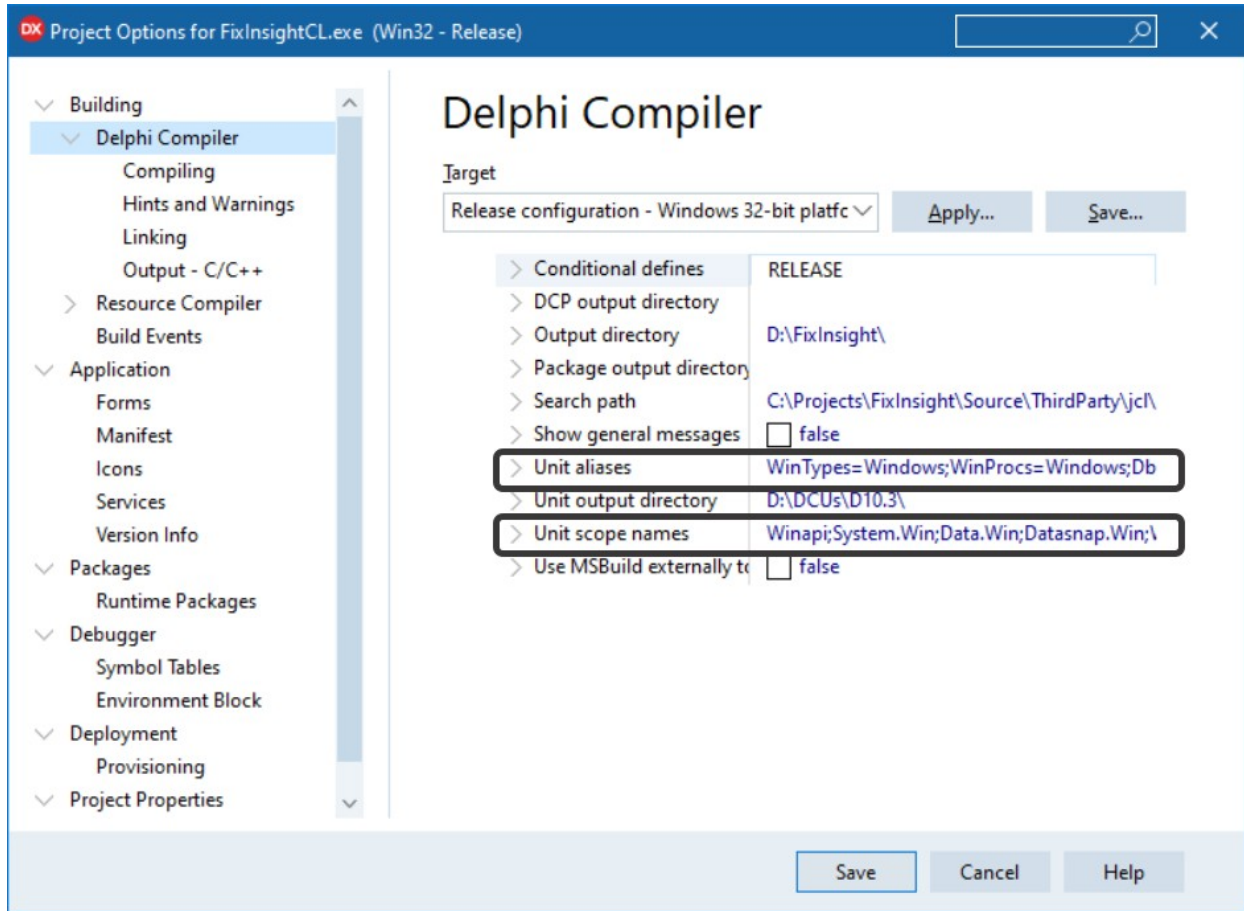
DX Project Options for FixInsightCL.exe (Win32 - Release)

Building
Delphi Compiler
Compiling
Hints and Warnings
Linking
Output - C/C++
Resource Compiler
Build Events
Application
Forms
Manifest
Icons
Services
Version Info
Packages
Runtime Packages
Debugger
Symbol Tables
Environment Block
Deployment
Provisioning
Project Properties

Delphi Compiler

Target
Release configuration - Windows 32-bit platfc
Apply...
Save...

| | |
|---|---|
| Conditional defines | RELEASE |
| DCP output directory | |
| Output directory | D:\FixInsight\ |
| Package output directory | |
| Search path | C:\Projects\FixInsight\Source\ThirdParty\jcl\ |
| Show general messages | false |
| Unit aliases | WinTypes=Windows;WinProcs=Windows;Db |
| Unit output directory | D:\DCUs\D10.3\ |
| Unit scope names | Winapi;System.Win;Data.Win;Datasnap.Win;\ |
| Use MSBuild externally tc | false |

Save
Cancel
Help